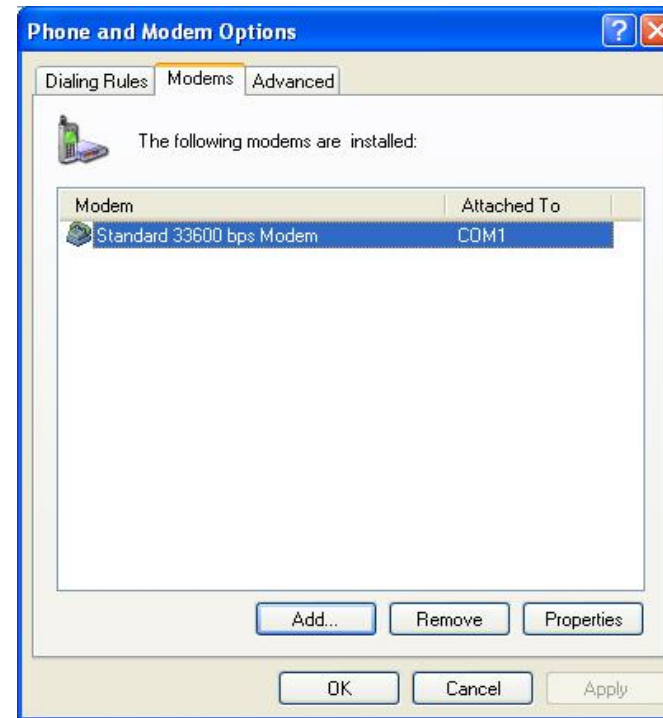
Phone and Modem Options

?

Dialing Rules | Modems | Advanced

The following modems are installed:

| Modem | Attached To |
|---|---|
| Standard 33600 bps Modem | COM1 |

Add... Remove Properties

OK Cancel Apply